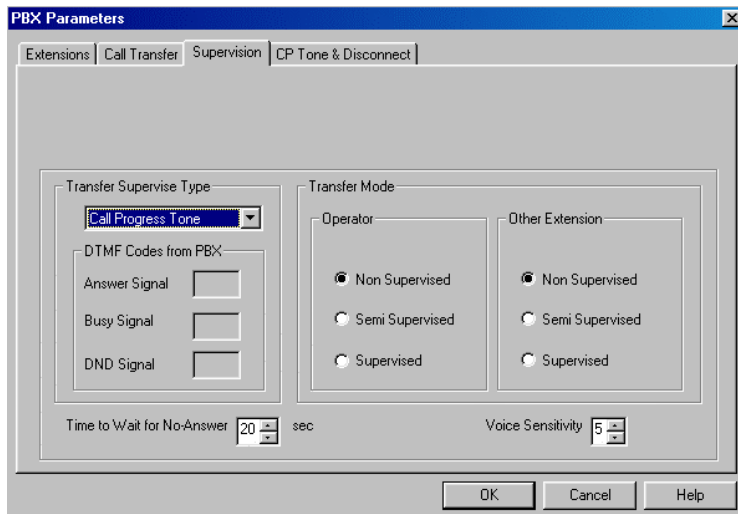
PBX Parameters

Extensions | Call Transfer | Supervision | CP Tone & Disconnect

Transfer Supervise Type

Call Progress Tone

DTMF Codes from PBX

Answer Signal

Busy Signal

DND Signal

Transfer Mode

Operator

Non Supervised

Semi Supervised

Supervised

Other Extension

Non Supervised

Semi Supervised

Supervised

Time to Wait for No-Answer 20 sec

Voice Sensitivity 5

OK

Cancel

Help